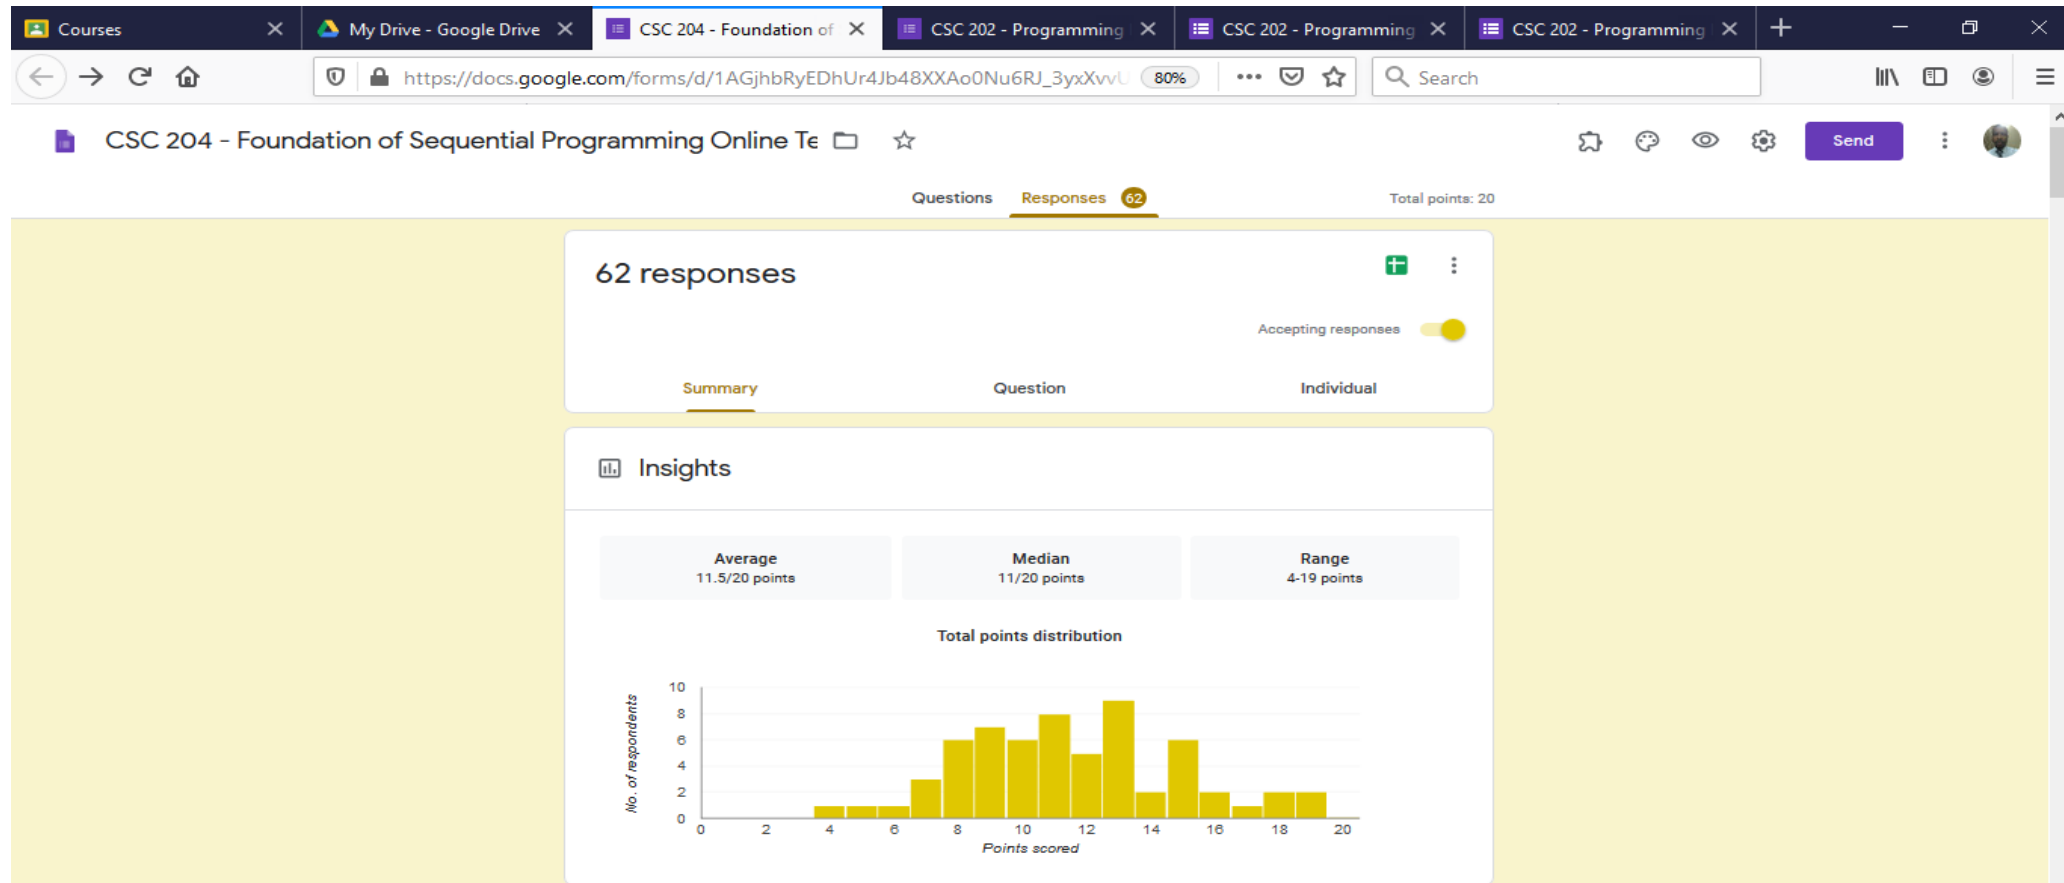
Courses
My Drive - Google Drive
CSC 204 - Foundation of
CSC 202 - Programming
CSC 202 - Programming
CSC 202 - Programming

https://docs.google.com/forms/d/1AGjhbRyEDhUr4Jb48XXAo0Nu6RJ_3yxXvvU
80%
Search

CSC 204 - Foundation of Sequential Programming Online Te

Send

Questions
Responses 62
Total points: 20

62 responses

Accepting responses

Summary
Question
Individual

Insights

| Average | Median | Range |
|---|---|---|
| 11.5/20 points | 11/20 points | 4-19 points |

Total points distribution

No. of respondents
10
8
6
4
2
0
0 2 4 6 8 10 12 14 16 18 20
Points scored